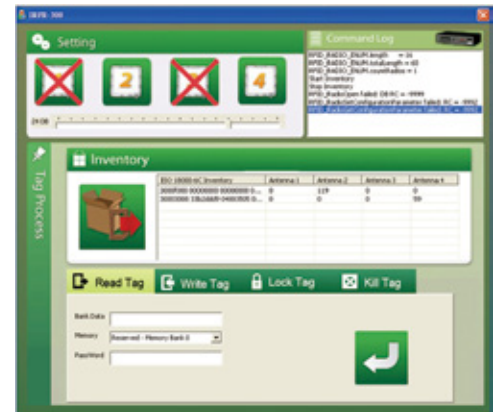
Setting

2

4

Command Log

RFID_RADIO_ENUM.length = 16
RFID_RADIO_ENUM.totalLength = 65
RFID_RADIO_ENUM.countRadios = 1
Start Inventory
Stop Inventory
RFID_RadioOpen failed: DB RC = -9999
RFID_RadioGetConfigurationParameter failed: RC = -9992
RFID_RadioGetConfigurationParameter failed: RC = -9992

Tag Process

Inventory

| ISO 18000-6C Inventory | Antenna 1 | Antenna 2 | Antenna 3 | Antenna 4 |
|---|---|---|---|---|
| 3000F000 00000000 00000000 0... | 0 | 119 | 0 | 0 |
| 30003000 33BJ0A89 04003505 0... | 0 | 0 | 0 | 99 |

Read Tag

Write Tag

Lock Tag

Kill Tag

Bank Data

Memory Reserved - Memory Bank 0

Password